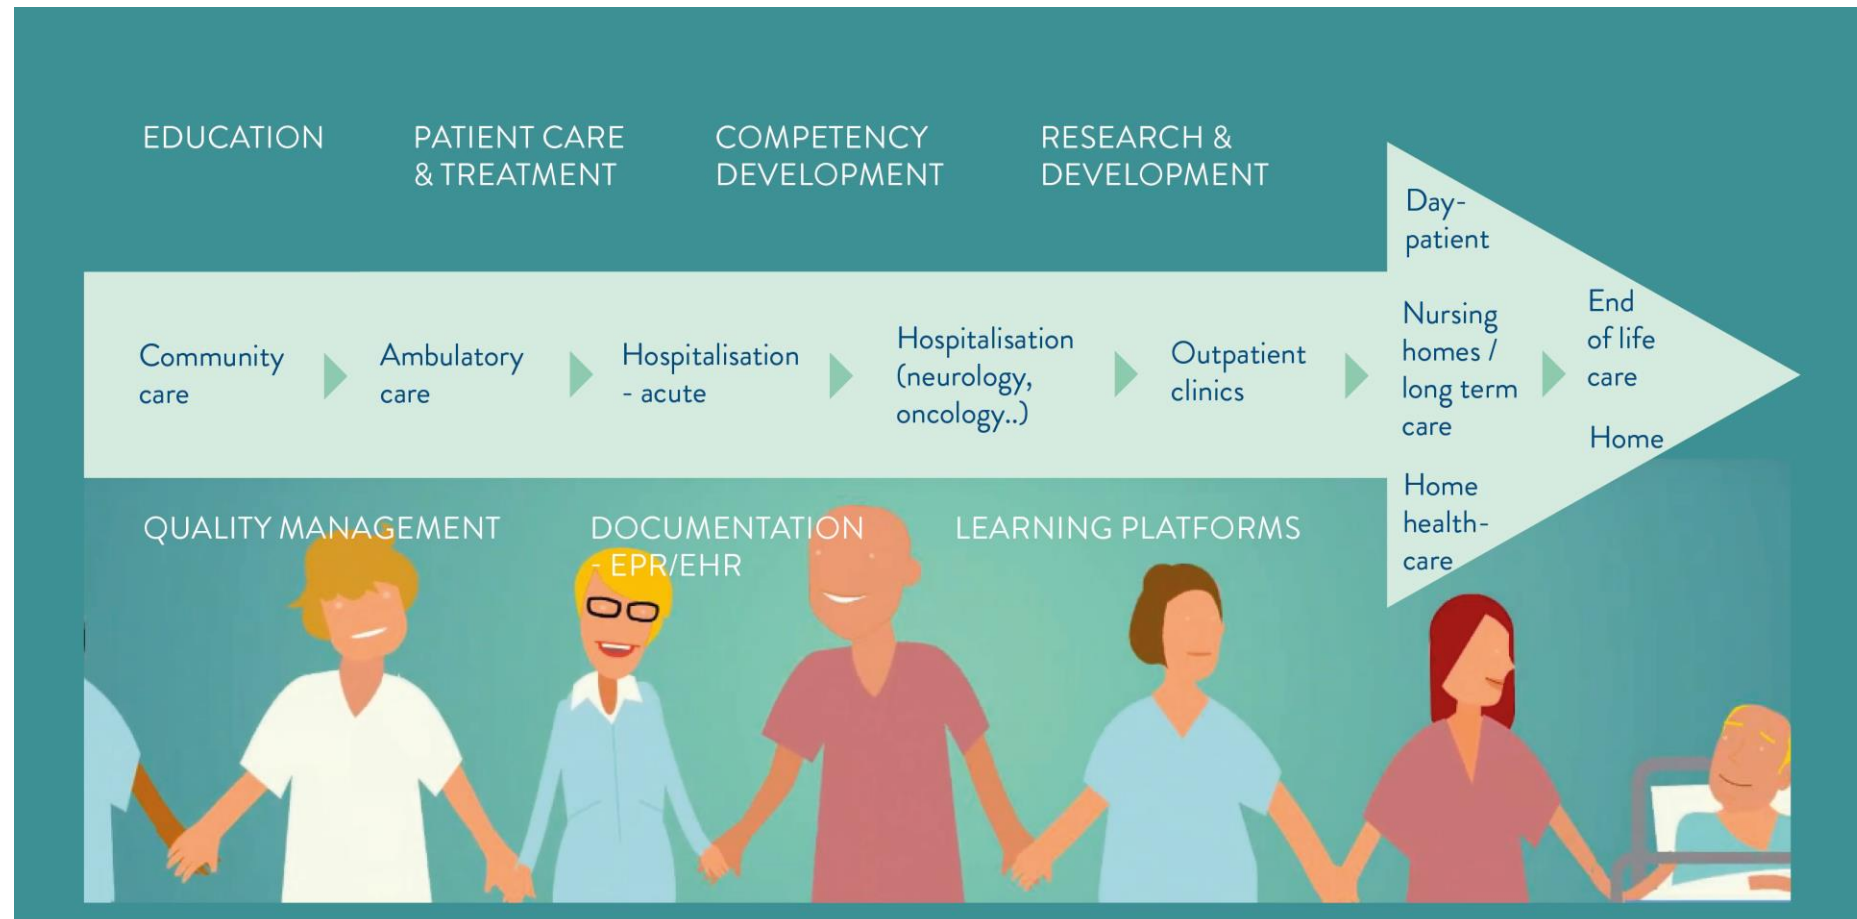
EDUCATION

PATIENT CARE & TREATMENT

COMPETENCY DEVELOPMENT

RESEARCH & DEVELOPMENT

Day-patient

Community care

Ambulatory care

Hospitalisation - acute

Hospitalisation (neurology, oncology..)

Outpatient clinics

Nursing homes / long term care

End of life care

Home

Home health-care

QUALITY MANAGEMENT

DOCUMENTATION - EPR/EHR

LEARNING PLATFORMS